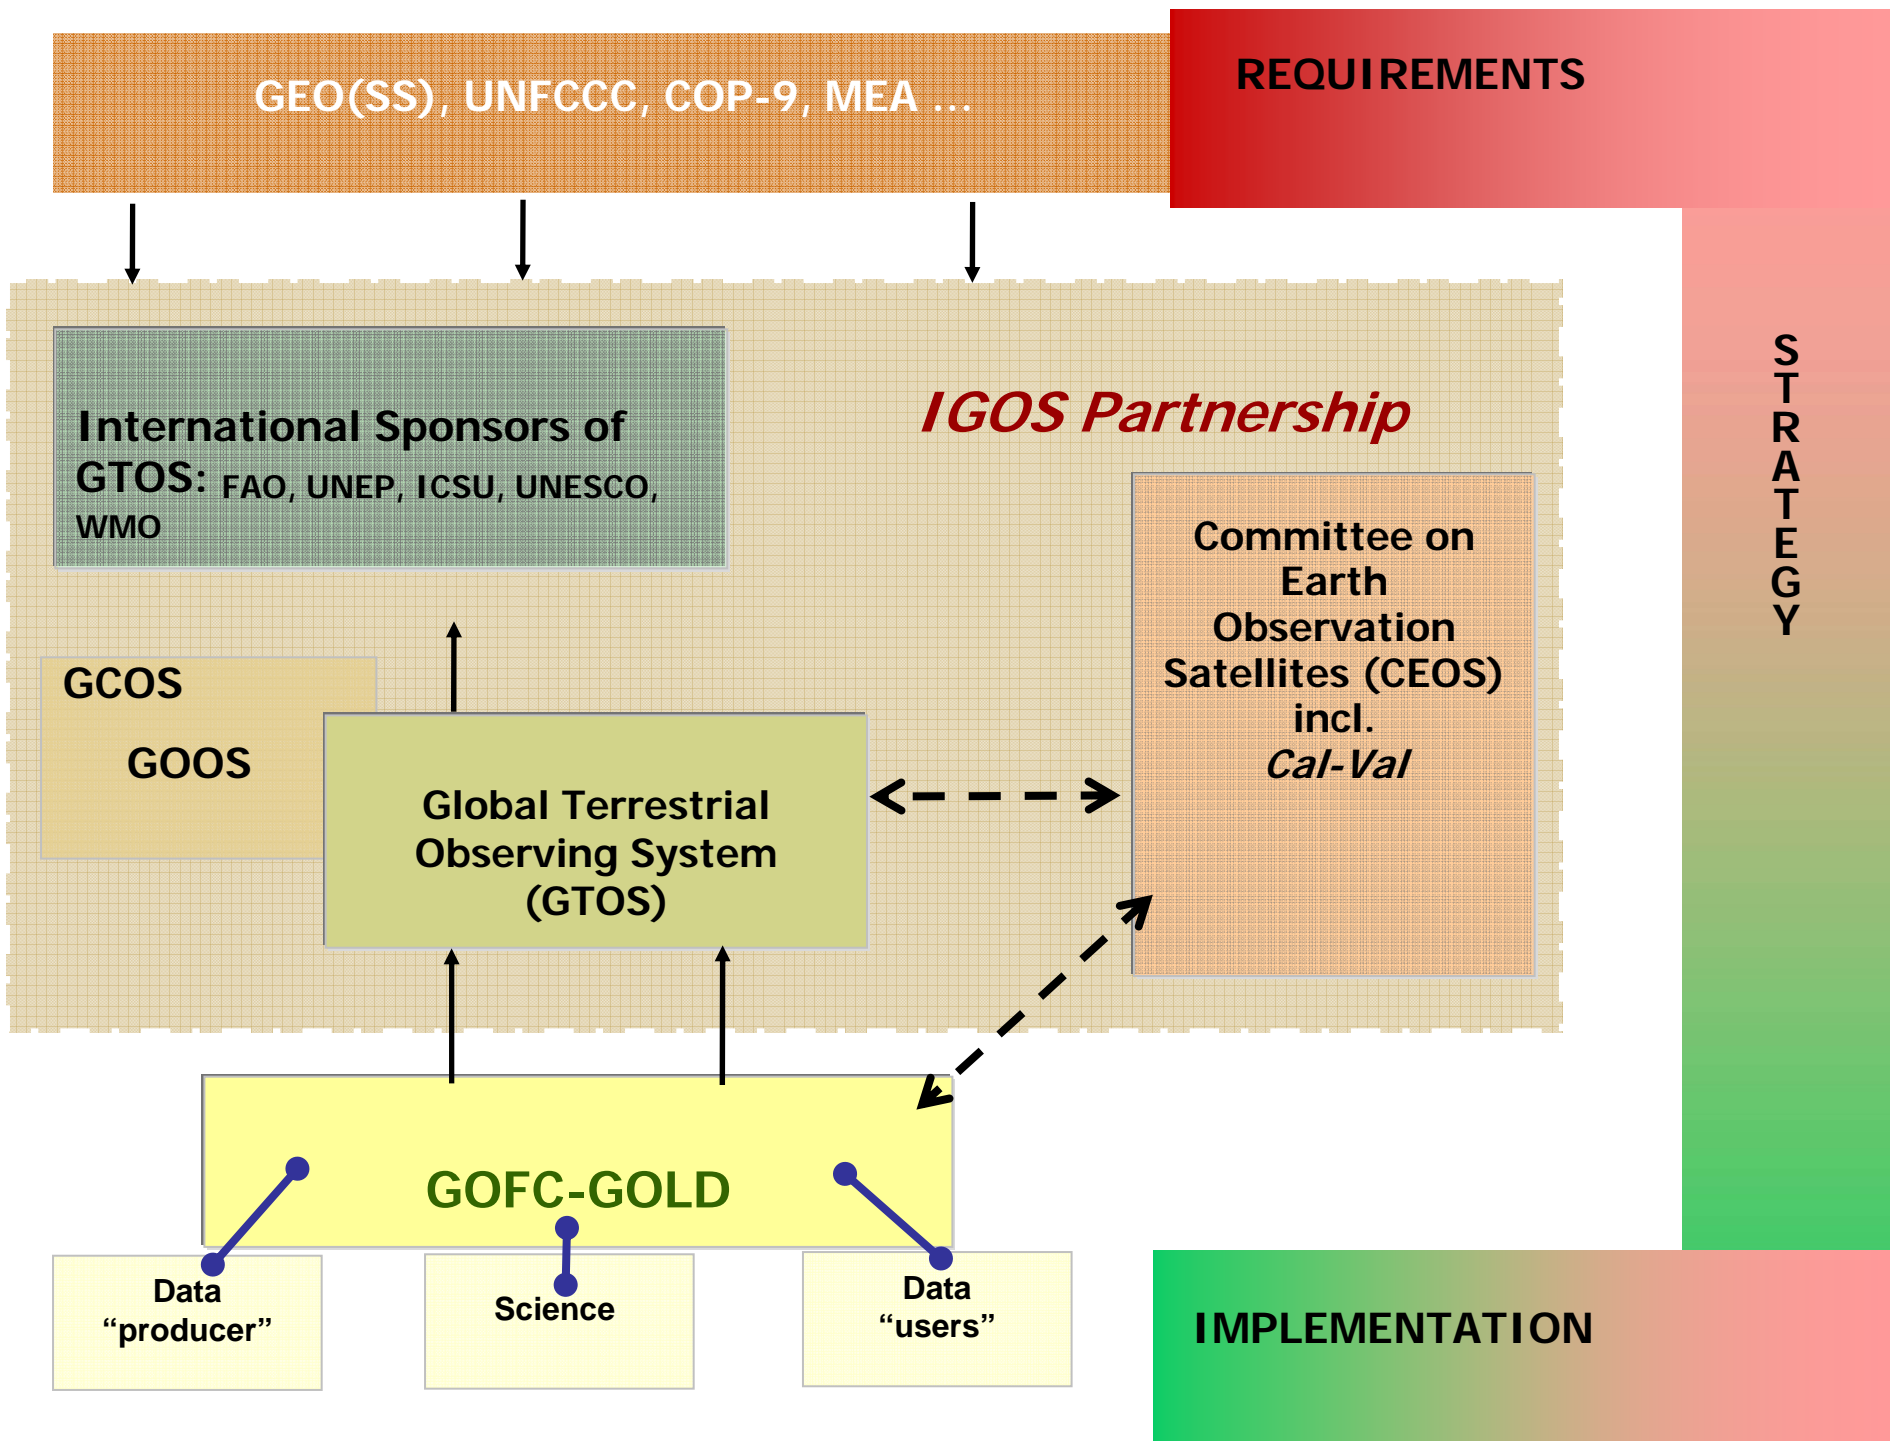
GEO(SS), UNFCCC, COP-9, MEA ...

REQUIREMENTS

IGOS Partnership

International Sponsors of GTOS: FAO, UNEP, ICSU, UNESCO, WMO

GCOS

GOOS

Global Terrestrial Observing System (GTOS)

Committee on Earth Observation Satellites (CEOS) incl. *Cal-Val*

STRATEGY

GOFC-GOLD

Data "producer"

Science

Data "users"

IMPLEMENTATION